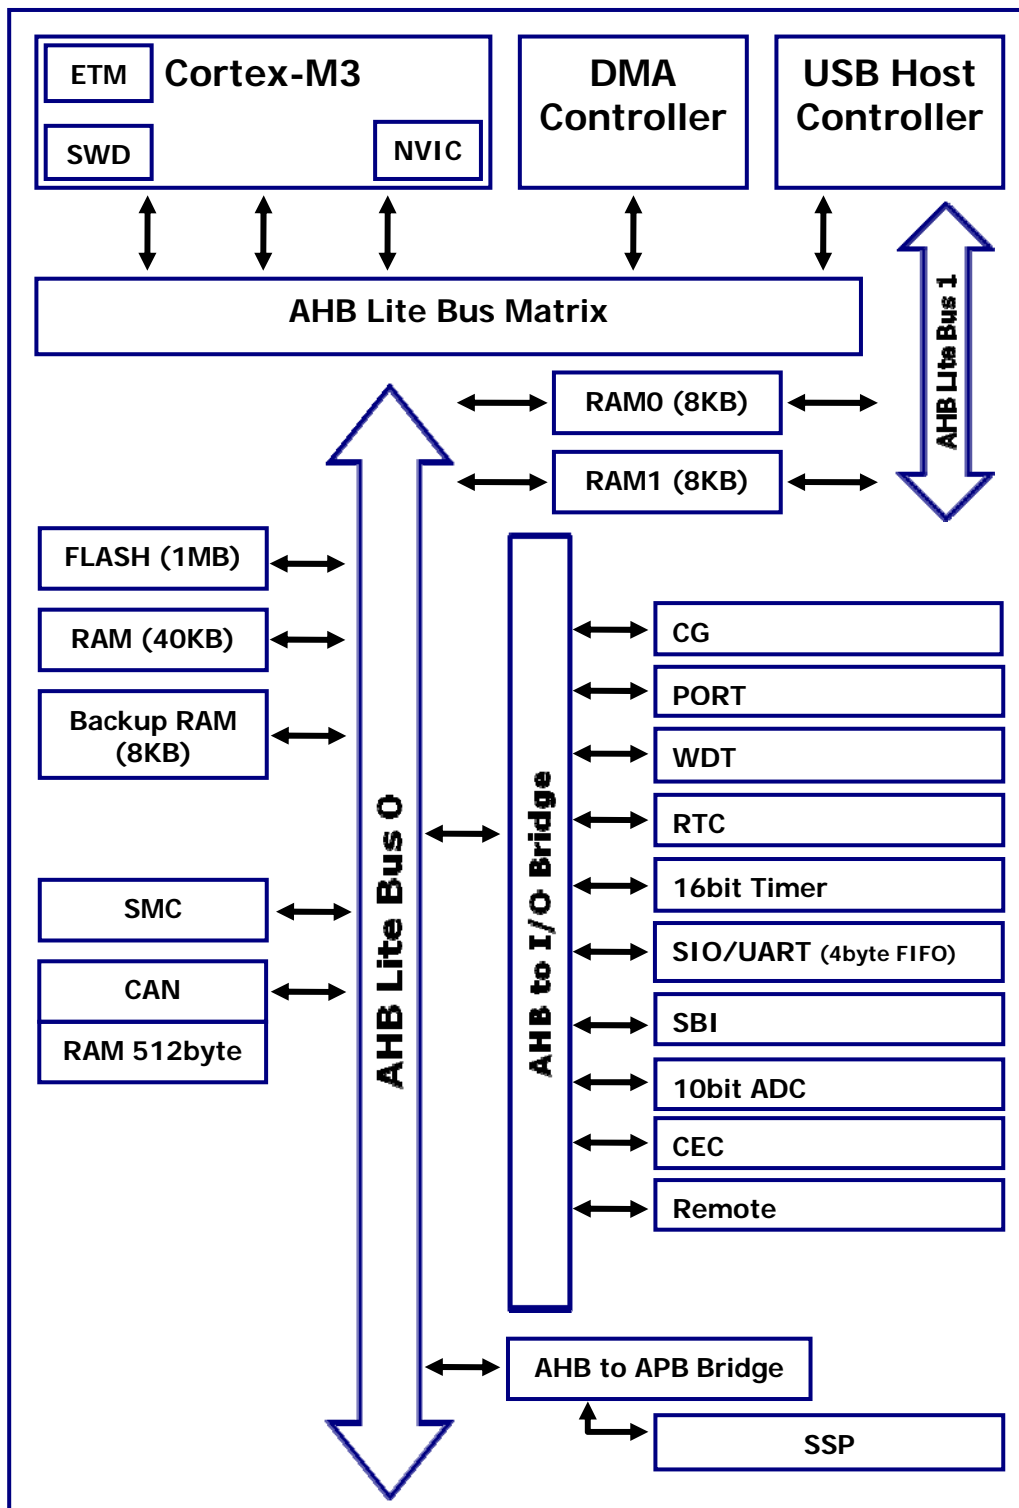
ETM
Cortex-M3
SWD
NVIC
DMA Controller
USB Host Controller
AHB Lite Bus Matrix
AHB Lite Bus 1
RAM0 (8KB)
RAM1 (8KB)
FLASH (1MB)
RAM (40KB)
Backup RAM (8KB)
SMC
CAN
RAM 512byte
AHB Lite Bus 0
AHB to I/O Bridge
CG
PORT
WDT
RTC
16bit Timer
SIO/UART (4byte FIFO)
SBI
10bit ADC
CEC
Remote
AHB to APB Bridge
SSP